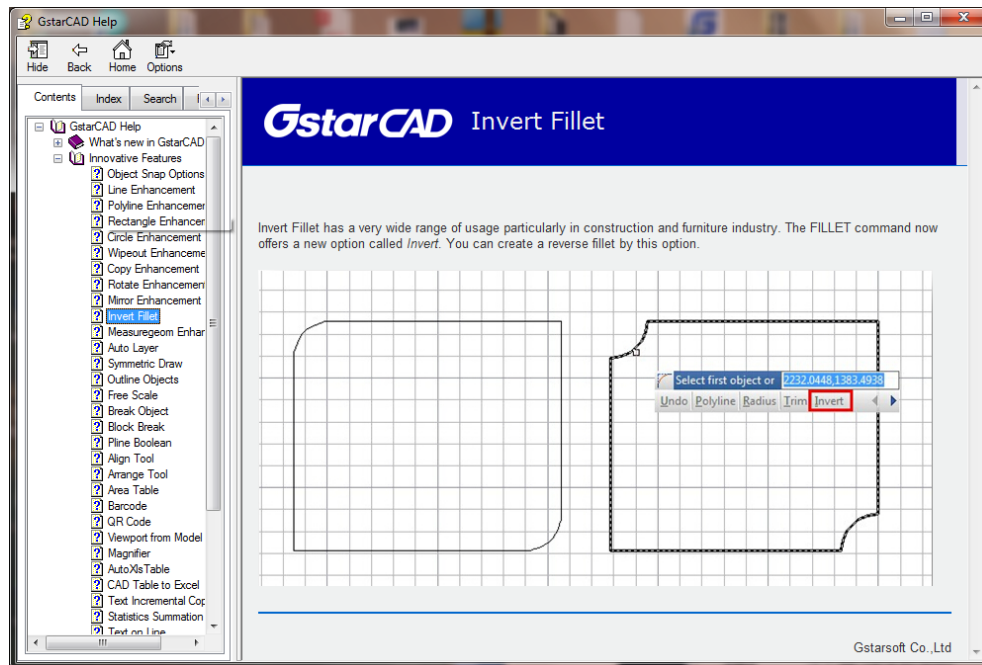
GstarCAD Help

Hide Back Home Options

Contents Index Search

GstarCAD Help
What's new in GstarCAD
Innovative Features
Object Snap Options
Line Enhancement
Polyline Enhancemer
Rectangle Enhancer
Circle Enhancement
Wipeout Enhanceme
Copy Enhancement
Rotate Enhancemen
Mirror Enhancement
Invert Fillet
Measuregeom Enhar
Auto Layer
Symmetric Draw
Outline Objects
Free Scale
Break Object
Block Break
Pline Boolean
Align Tool
Arrange Tool
Area Table
Barcode
QR Code
Viewport from Model
Magnifier
AutoXlsTable
CAD Table to Excel
Text Incremental Cop
Statistics Summation
Text on Line

GstarCAD Invert Fillet

Invert Fillet has a very wide range of usage particularly in construction and furniture industry. The FILLET command now offers a new option called *Invert*. You can create a reverse fillet by this option.

Select first object or 2232.0448,1383.4938
Undo Polyline Radius Trim Invert

Gstarsoft Co.,Ltd